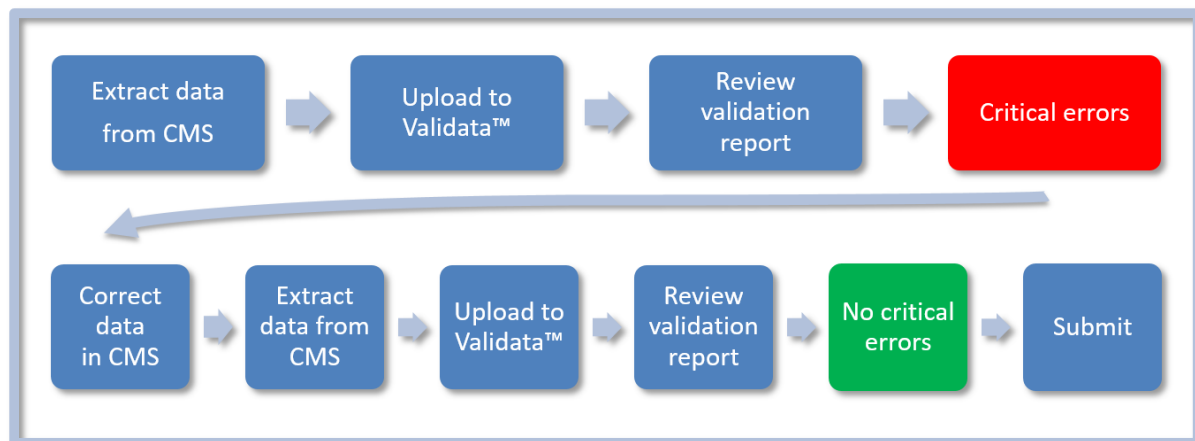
Extract data from CMS

Upload to Validata™

Review validation report

Critical errors

Correct data in CMS

Extract data from CMS

Upload to Validata™

Review validation report

No critical errors

Submit